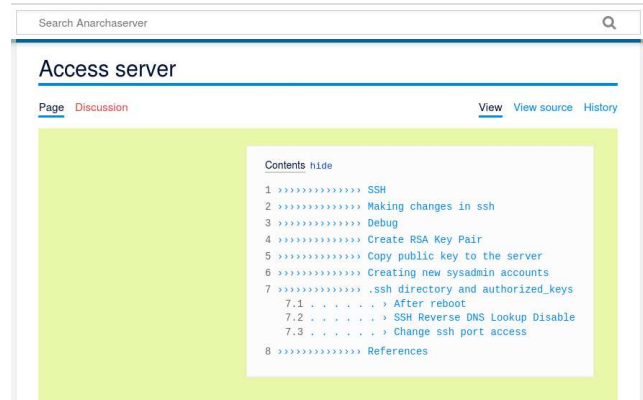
Search Anarchaserver

Access server

Page Discussion

View View source History

Contents hide

1 ›››››››››››››› SSH
2 ›››››››››››››› Making changes in ssh
3 ›››››››››››››› Debug
4 ›››››››››››››› Create RSA Key Pair
5 ›››››››››››››› Copy public key to the server
6 ›››››››››››››› Creating new sysadmin accounts
7 ›››››››››››››› .ssh directory and authorized_keys
7.1 . . . . . . . › After reboot
7.2 . . . . . . . › SSH Reverse DNS Lookup Disable
7.3 . . . . . . . › Change ssh port access
8 ›››››››››››››› References